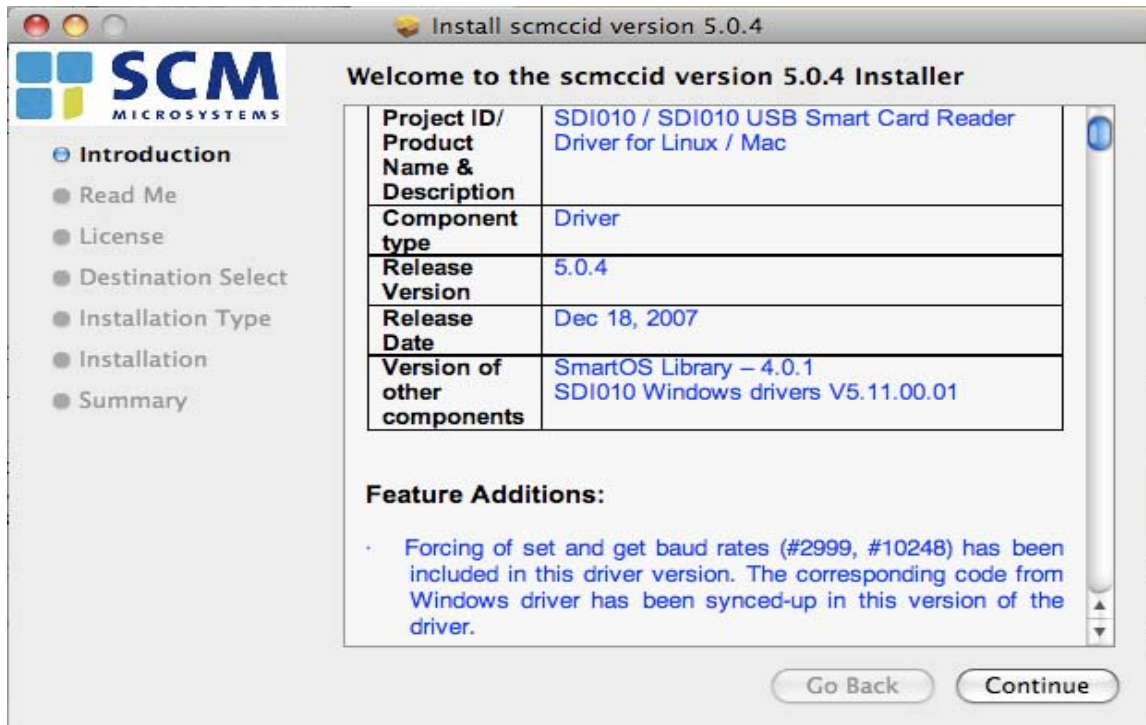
Install scmccid version 5.0.4

SCM MICROSYSTEMS

Introduction
Read Me
License
Destination Select
Installation Type
Installation
Summary

Welcome to the scmccid version 5.0.4 Installer

| Project ID/ Product Name & Description | SDI010 / SDI010 USB Smart Card Reader Driver for Linux / Mac |
|---|---|
| Component type | Driver |
| Release Version | 5.0.4 |
| Release Date | Dec 18, 2007 |
| Version of other components | SmartOS Library – 4.0.1<br>SDI010 Windows drivers V5.11.00.01 |

Feature Additions:

· Forcing of set and get baud rates (#2999, #10248) has been included in this driver version. The corresponding code from Windows driver has been synced-up in this version of the driver.

Go Back
Continue